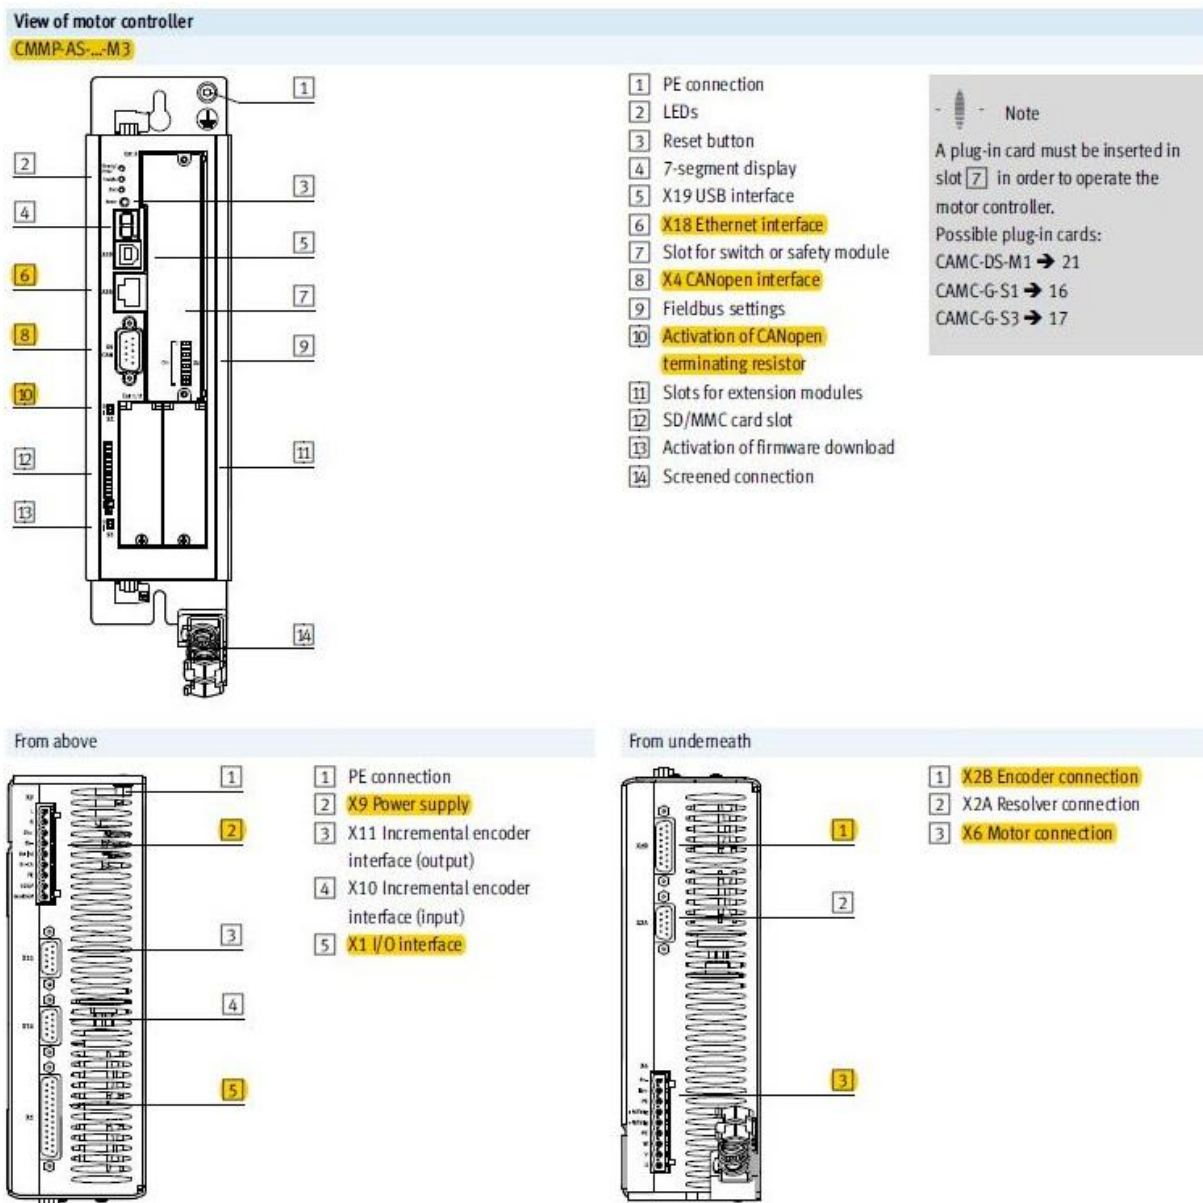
View of motor controller
CMMP-AS-...-M3

1
2
3
4
5
6
7
8
9
10
11
12
13
14

1 PE connection
2 LEDs
3 Reset button
4 7-segment display
5 X19 USB interface
6 X18 Ethernet interface
7 Slot for switch or safety module
8 X4 CANopen interface
9 Fieldbus settings
10 Activation of CANopen terminating resistor
11 Slots for extension modules
12 SD/MMC card slot
13 Activation of firmware download
14 Screened connection

Note
A plug-in card must be inserted in slot 7 in order to operate the motor controller.
Possible plug-in cards:
CAMC-DS-M1 ➔ 21
CAMC-G-S1 ➔ 16
CAMC-G-S3 ➔ 17

From above

1
2
3
4
5

1 PE connection
2 X9 Power supply
3 X11 Incremental encoder interface (output)
4 X10 Incremental encoder interface (input)
5 X1 I/O interface

From underneath

1
2
3

1 X2B Encoder connection
2 X2A Resolver connection
3 X6 Motor connection